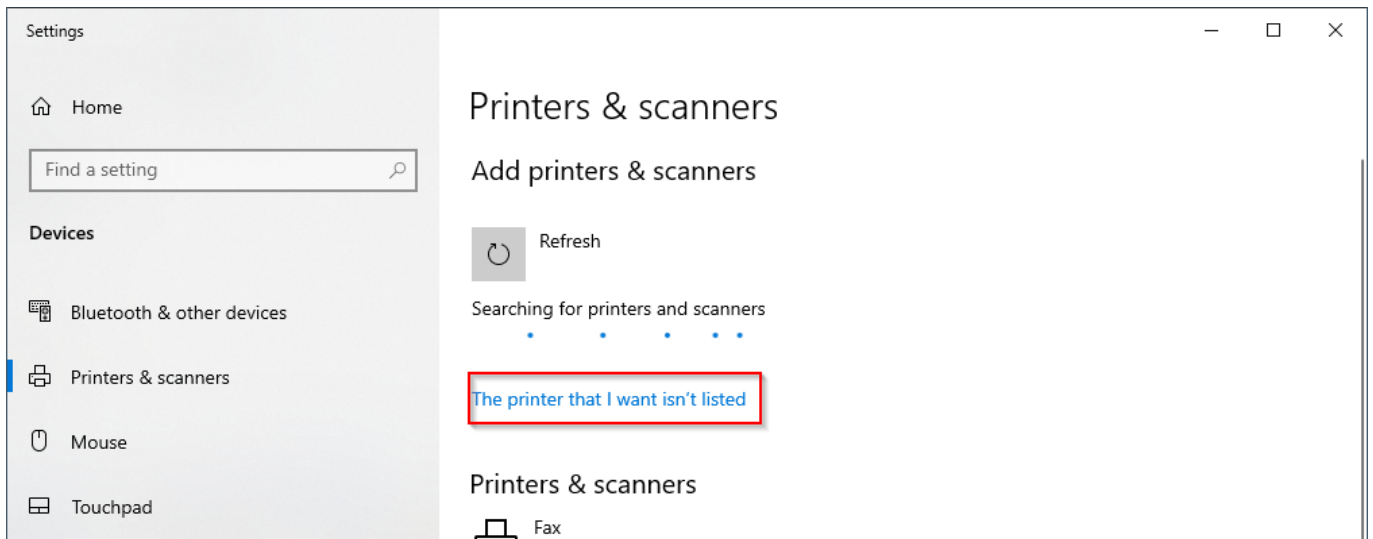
Settings

Home

Find a setting

Devices

Bluetooth & other devices

Printers & scanners

Mouse

Touchpad

Printers & scanners

Add printers & scanners

Refresh

Searching for printers and scanners

The printer that I want isn't listed

Printers & scanners

Fax